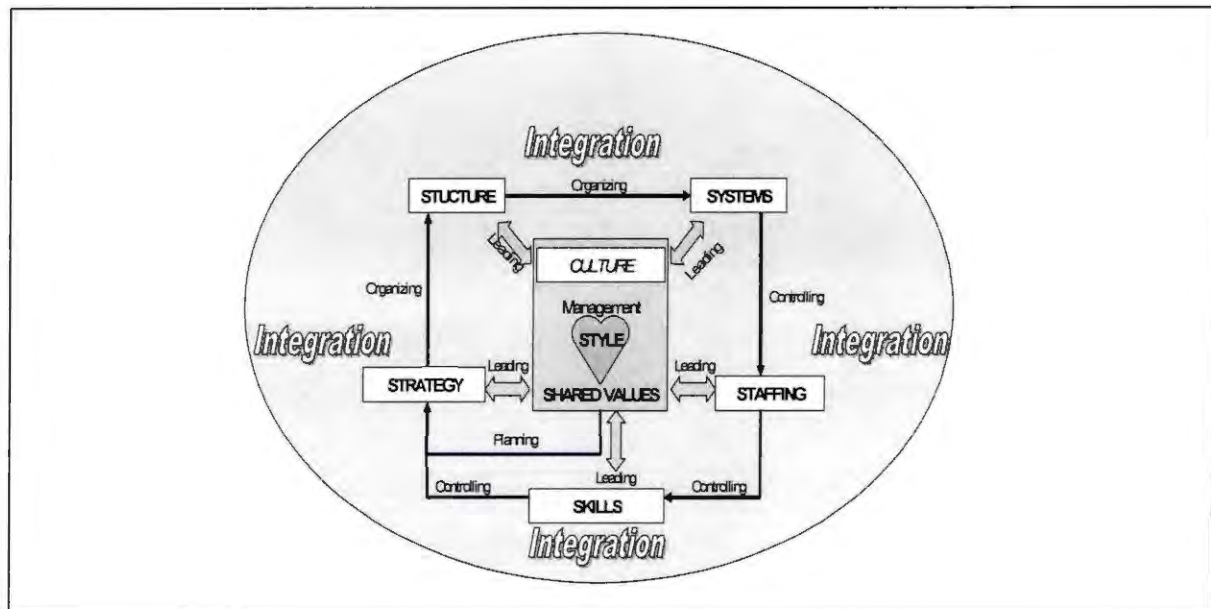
Integration

STUCTURE

Organizing

SYSTEMS

Leading

Leading

CULTURE

Organizing

Controlling

Management

Integration

STYLE

Integration

Leading

Leading

STRATEGY

SHARED VALUES

STAFFING

Planning

Leading

Controlling

Controlling

SKILLS

Integration